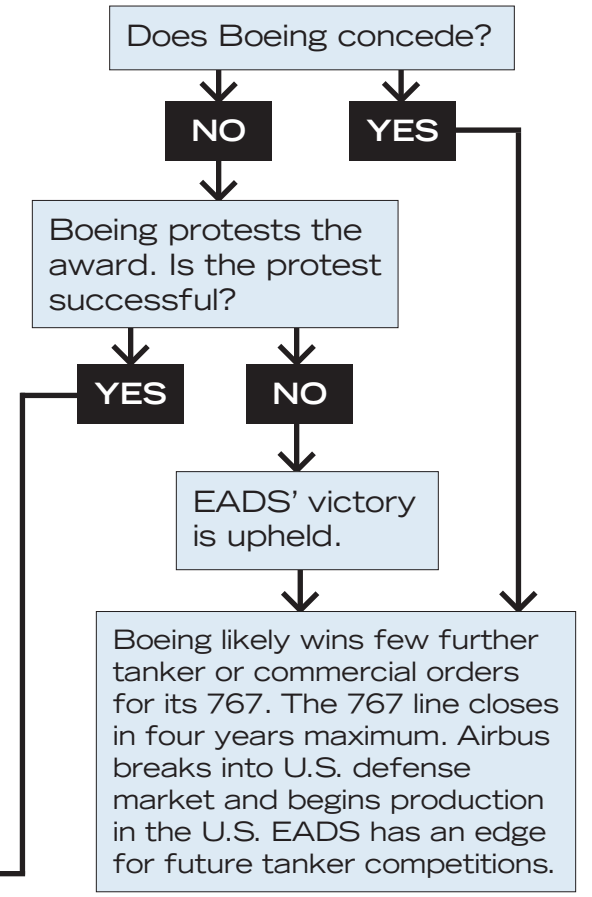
Does Boeing concede?

NO

YES

Boeing protests the award. Is the protest successful?

YES

NO

EADS' victory is upheld.

Boeing likely wins few further tanker or commercial orders for its 767. The 767 line closes in four years maximum. Airbus breaks into U.S. defense market and begins production in the U.S. EADS has an edge for future tanker competitions.